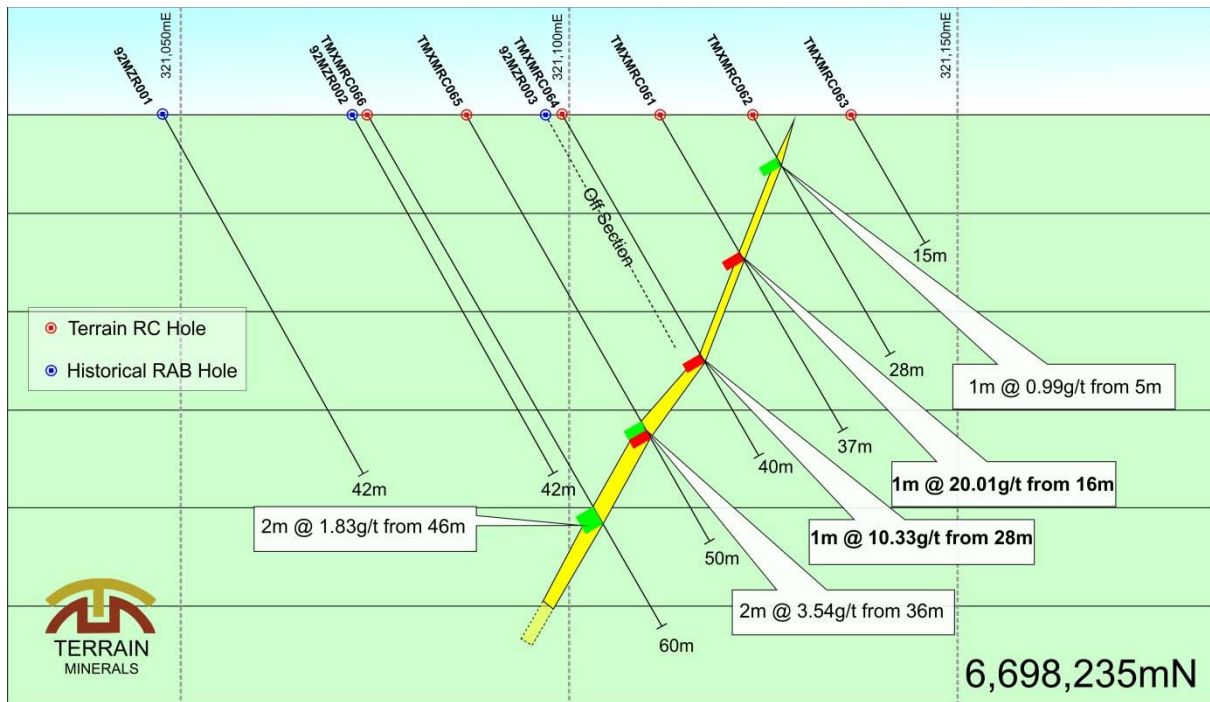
321,050mE
321,100mE
321,150mE
92MZR001
TMXMRC066
92MZR002
TMXMRC065
TMXMRC064
92MZR003
TMXMRC061
TMXMRC062
TMXMRC063

Off Section

Terrain RC Hole
Historical RAB Hole

15m
28m
37m
40m
42m
42m
50m
60m

1m @ 0.99g/t from 5m
1m @ 20.01g/t from 16m
1m @ 10.33g/t from 28m
2m @ 1.83g/t from 46m
2m @ 3.54g/t from 36m

TERRAIN
MINERALS

6,698,235mN